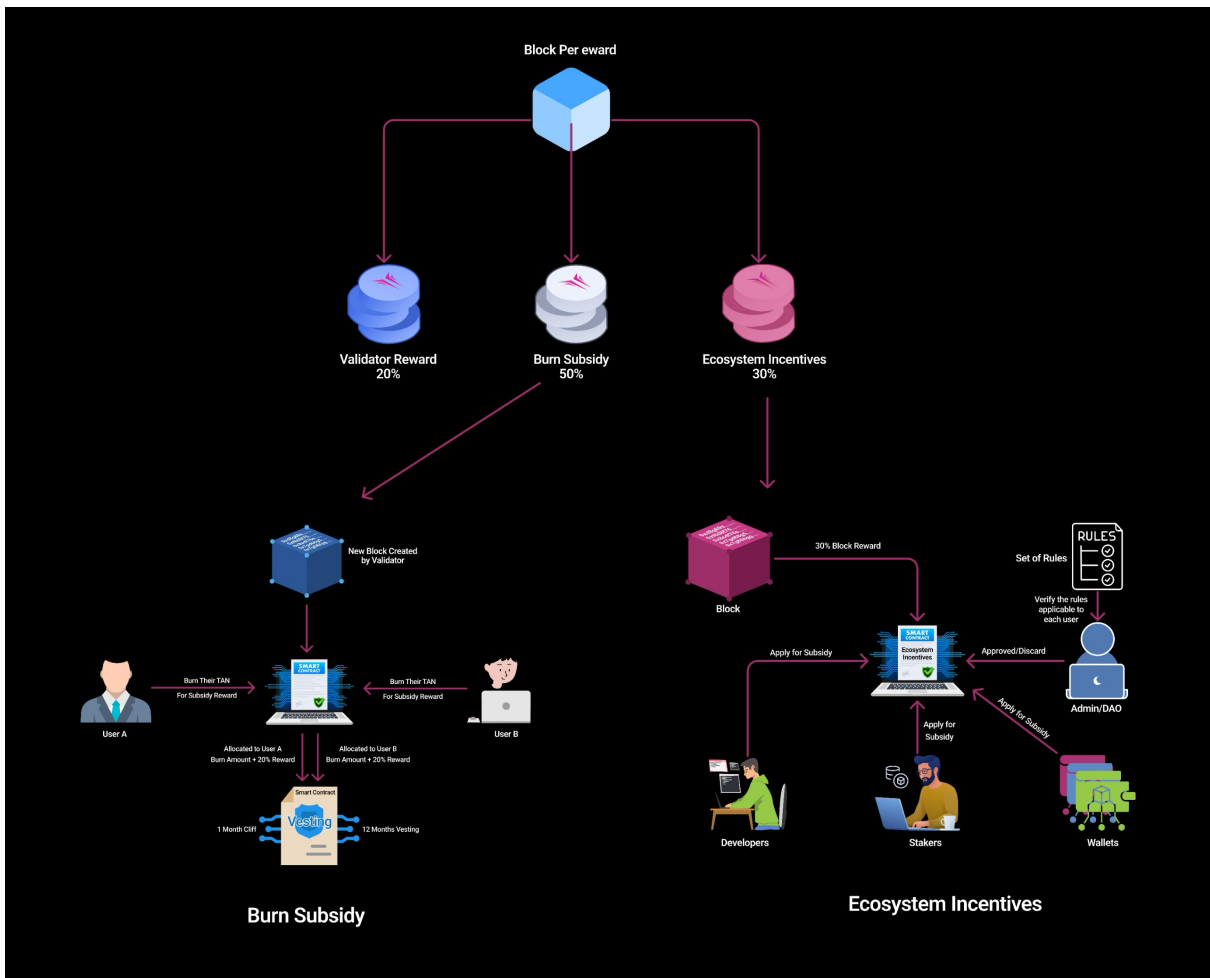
Block Per eward

Validator Reward
20%

Burn Subsidy
50%

Ecosystem Incentives
30%

New Block Created by Validator

Burn Their TAN
For Subsidy Reward

SMART CONTRACT

Burn Their TAN
For Subsidy Reward

User A

User B

Allocated to User A
Burn Amount + 20% Reward

Allocated to User B
Burn Amount + 20% Reward

Smart Contract
Vesting

1 Month Cliff

12 Months Vesting

Burn Subsidy

30% Block Reward

Block

RULES

Set of Rules

Verify the rules applicable to each user

Apply for Subsidy

SMART CONTRACT
Ecosystem Incentives

Approved/Discard

Admin/DAO

Apply for Subsidy

Apply for Subsidy

Developers

Stakers

Wallets

Ecosystem Incentives